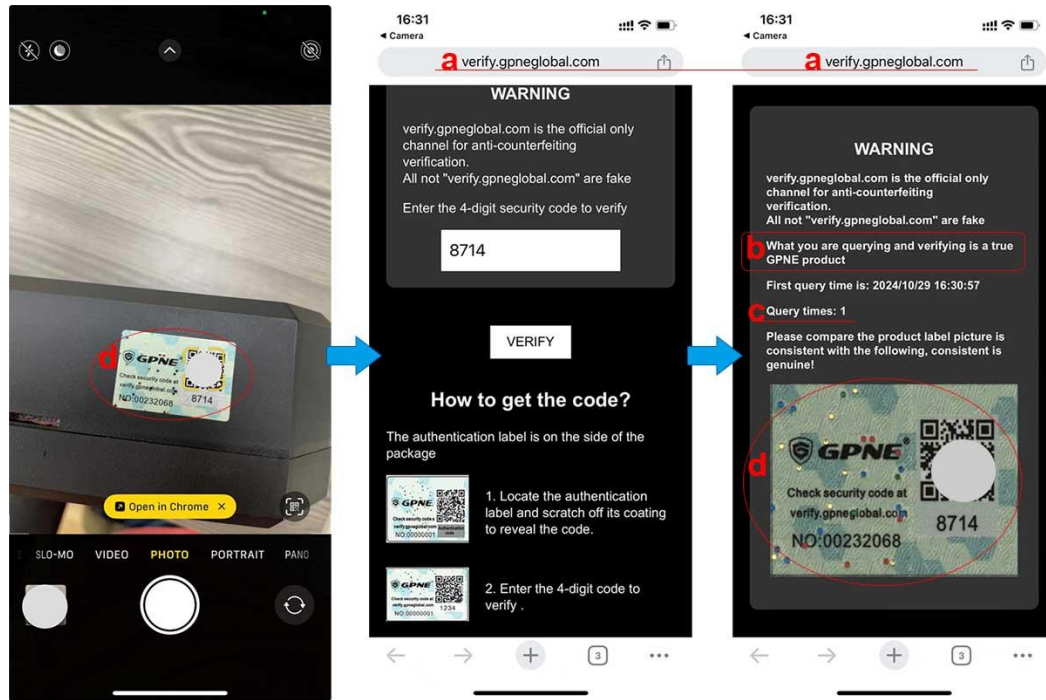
d

GPNE
Check security code at
verify.gpneglobal.com
NO:00232068
8714

Open in Chrome ×

SLO-MO VIDEO PHOTO PORTRAIT PANO

16:31
◂ Camera

a verify.gpneglobal.com

WARNING

verify.gpneglobal.com is the official only channel for anti-counterfeiting verification.
All not "verify.gpneglobal.com" are fake

Enter the 4-digit security code to verify

8714

VERIFY

How to get the code?

The authentication label is on the side of the package

GPNE
Check security code at
verify.gpneglobal.com
NO:00000001
Authentication code

1. Locate the authentication label and scratch off its coating to reveal the code.

GPNE
Check security code at
verify.gpneglobal.com
NO:00000001
1234

2. Enter the 4-digit code to verify .

3

16:31
◂ Camera

a verify.gpneglobal.com

WARNING

verify.gpneglobal.com is the official only channel for anti-counterfeiting verification.
All not "verify.gpneglobal.com" are fake

b What you are querying and verifying is a true GPNE product

First query time is: 2024/10/29 16:30:57

c Query times: 1

Please compare the product label picture is consistent with the following, consistent is genuine!

d

GPNE
Check security code at
verify.gpneglobal.com
NO:00232068
8714

3